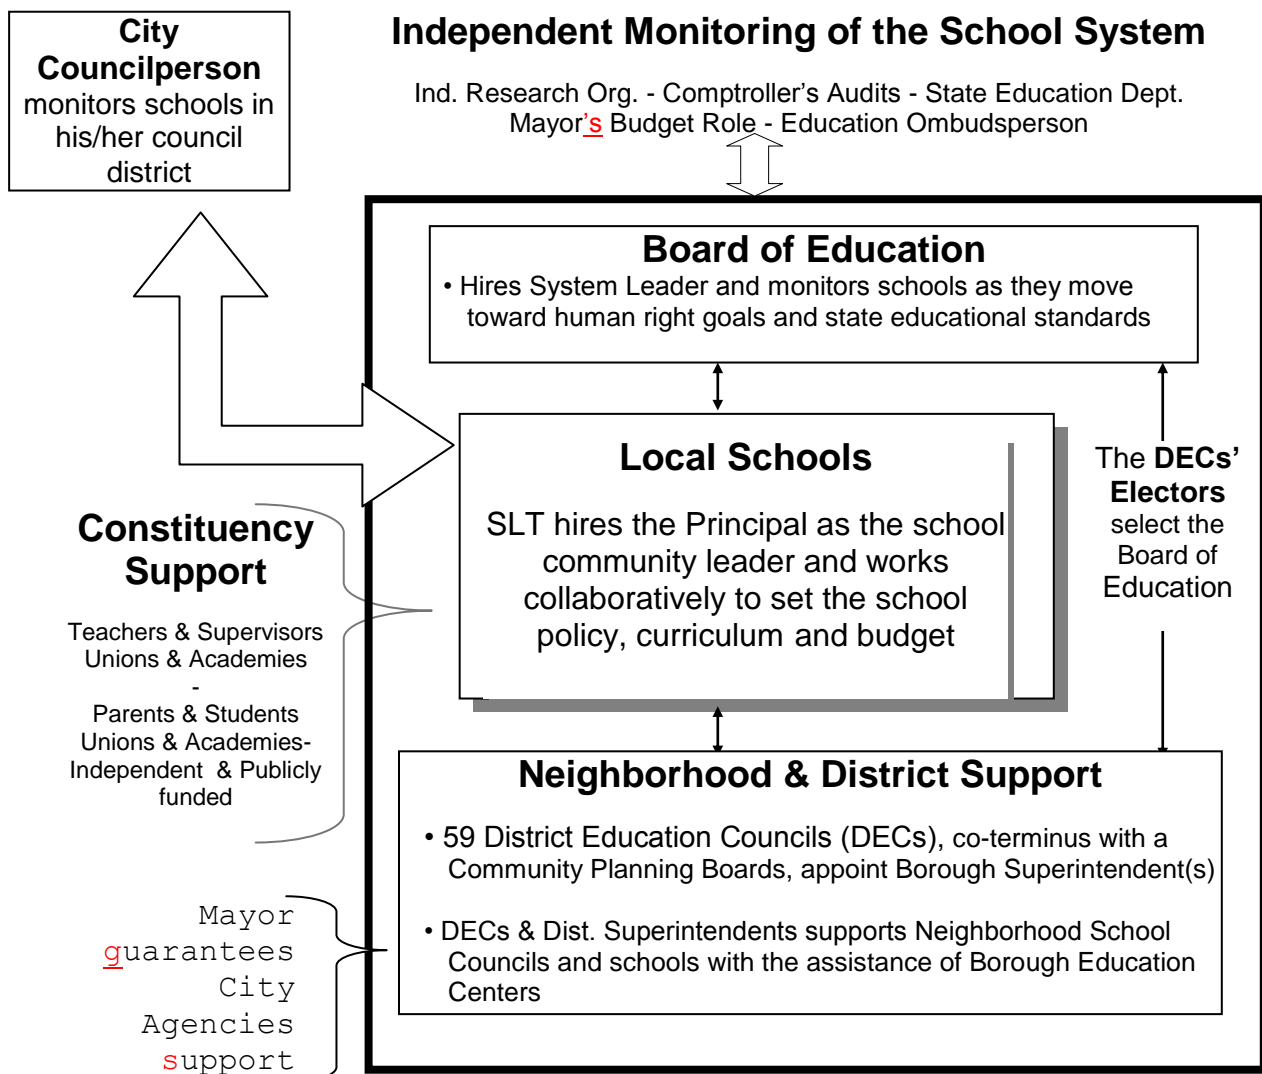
City Councilperson monitors schools in his/her council district

Independent Monitoring of the School System

Ind. Research Org. - Comptroller's Audits - State Education Dept. Mayor's Budget Role - Education Ombudsperson

Board of Education

• Hires System Leader and monitors schools as they move toward human right goals and state educational standards

Local Schools

SLT hires the Principal as the school community leader and works collaboratively to set the school policy, curriculum and budget

The DECs' Electors select the Board of Education

Constituency Support

Teachers & Supervisors Unions & Academies
-
Parents & Students Unions & Academies- Independent & Publicly funded

Neighborhood & District Support

• 59 District Education Councils (DECs), co-terminus with a Community Planning Boards, appoint Borough Superintendent(s)

• DECs & Dist. Superintendents supports Neighborhood School Councils and schools with the assistance of Borough Education Centers

Mayor guarantees City Agencies support